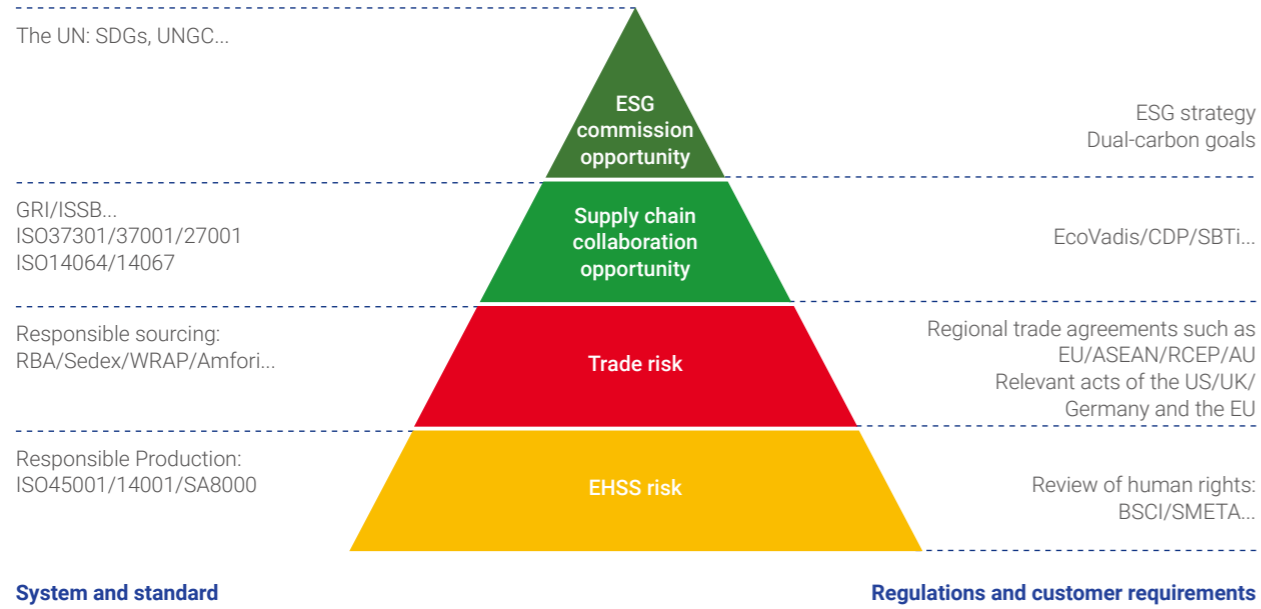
The UN: SDGs, UNGC...

ESG commission opportunity

ESG strategy
Dual-carbon goals

GRI/ISSB...
ISO37301/37001/27001
ISO14064/14067

Supply chain collaboration opportunity

EcoVadis/CDP/SBTi...

Responsible sourcing:
RBA/Sedex/WRAP/Amfori...

Trade risk

Regional trade agreements such as EU/ASEAN/RCEP/AU
Relevant acts of the US/UK/ Germany and the EU

Responsible Production:
ISO45001/14001/SA8000

EHSS risk

Review of human rights:
BSCI/SMETA...

System and standard

Regulations and customer requirements